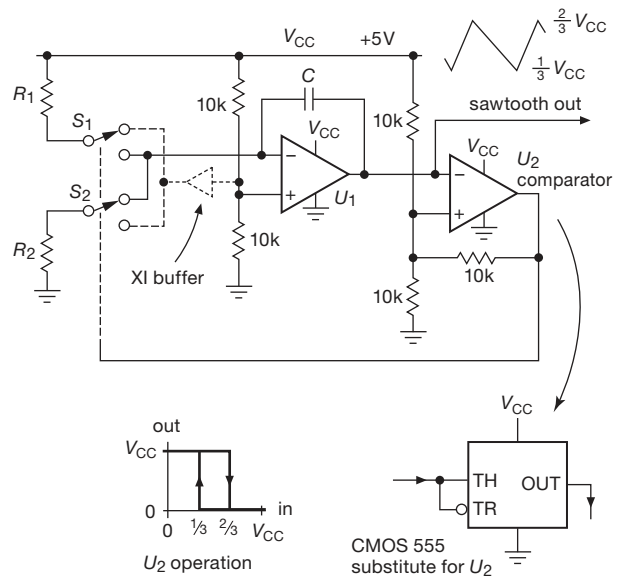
$V_{CC}$ +5V

$\frac{2}{3}V_{CC}$

$\frac{1}{3}V_{CC}$

$R_1$

$S_1$

$S_2$

$R_2$

10k

$C$

$V_{CC}$

−

+

$U_1$

10k

XI buffer

sawtooth out

10k

$V_{CC}$

$U_2$

comparator

−

+

10k

10k

out

$V_{CC}$

0

0 ⅓ ⅔ $V_{CC}$

in

$U_2$ operation

$V_{CC}$

TH

TR

OUT

CMOS 555 substitute for $U_2$